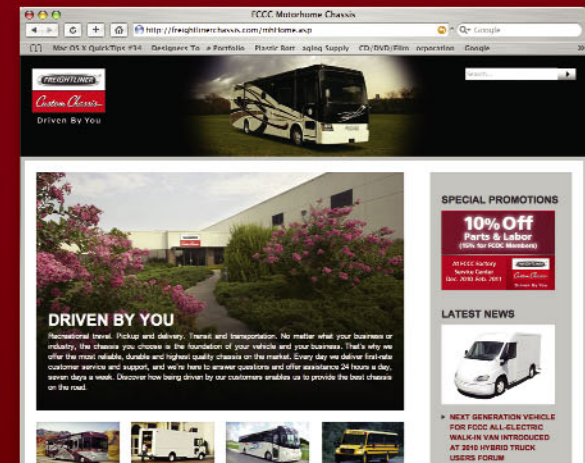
FCCC Motorhome Chassis

http://freightlinerchassis.com/mhHome.asp

Q Google

Mac OS X QuickTips #34 Designers To e Portfolio Plastic Bott aging Supply CD/DVD/Film orporation Google »

FREIGHTLINER

Custom Chassis

Driven By You

Search...

DRIVEN BY YOU

Recreational travel. Pickup and delivery. Transit and transportation. No matter what your business or industry, the chassis you choose is the foundation of your vehicle and your business. That's why we offer the most reliable, durable and highest quality chassis on the market. Every day we deliver first-rate customer service and support, and we're here to answer questions and offer assistance 24 hours a day, seven days a week. Discover how being driven by our customers enables us to provide the best chassis on the road.

SPECIAL PROMOTIONS

10% Off Parts & Labor

(15% for FCOC Members)

At FCCC Factory Service Center Dec. 2010-Feb. 2011

FREIGHTLINER Custom Chassis Driven By You

LATEST NEWS

NEXT GENERATION VEHICLE FOR FCCC ALL-ELECTRIC WALK-IN VAN INTRODUCED AT 2010 HYBRID TRUCK USERS FORUM